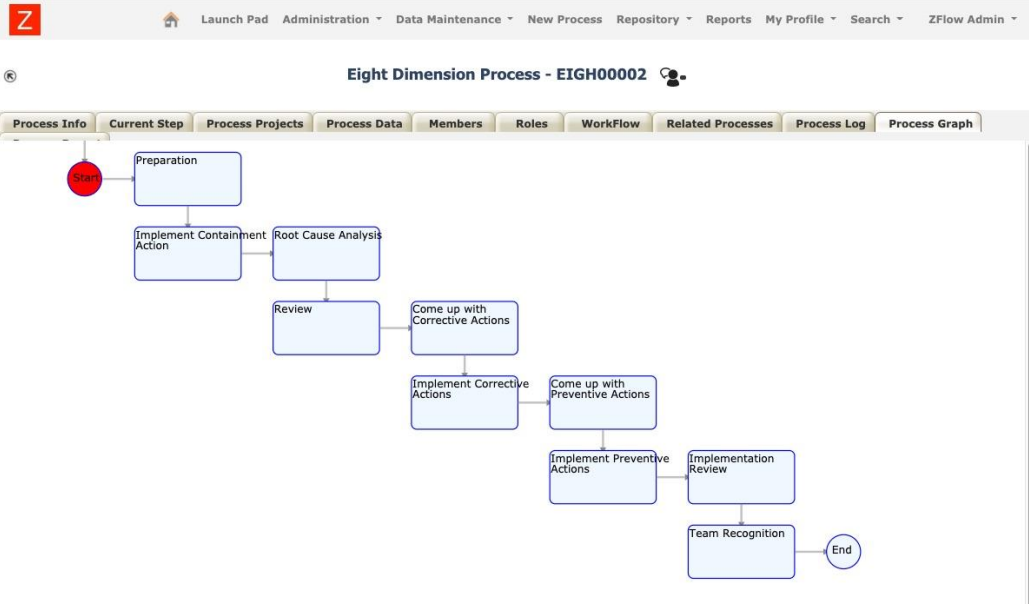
Z

Launch Pad Administration ▾ Data Maintenance ▾ New Process Repository ▾ Reports My Profile ▾ Search ▾ ZFlow Admin ▾

Eight Dimension Process - EIGH00002

Process Info | Current Step | Process Projects | Process Data | Members | Roles | WorkFlow | Related Processes | Process Log | Process Graph

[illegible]

Start

Preparation

Implement Containment Action

Root Cause Analysis

Review

Come up with Corrective Actions

Implement Corrective Actions

Come up with Preventive Actions

Implement Preventive Actions

Implementation Review

Team Recognition

End